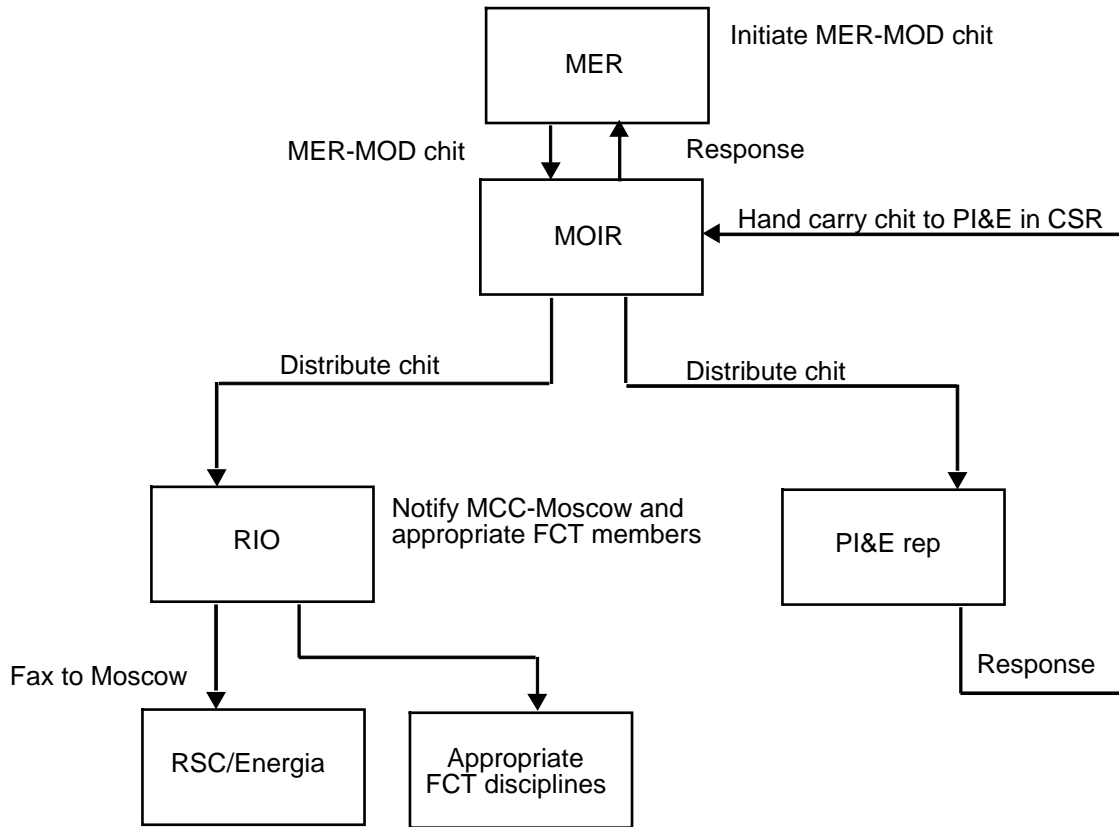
MER

Initiate MER-MOD chit

MER-MOD chit

Response

MOIR

Hand carry chit to PI&E in CSR

Distribute chit

Distribute chit

RIO

Notify MCC-Moscow and appropriate FCT members

PI&E rep

Response

Fax to Moscow

RSC/Energia

Appropriate FCT disciplines